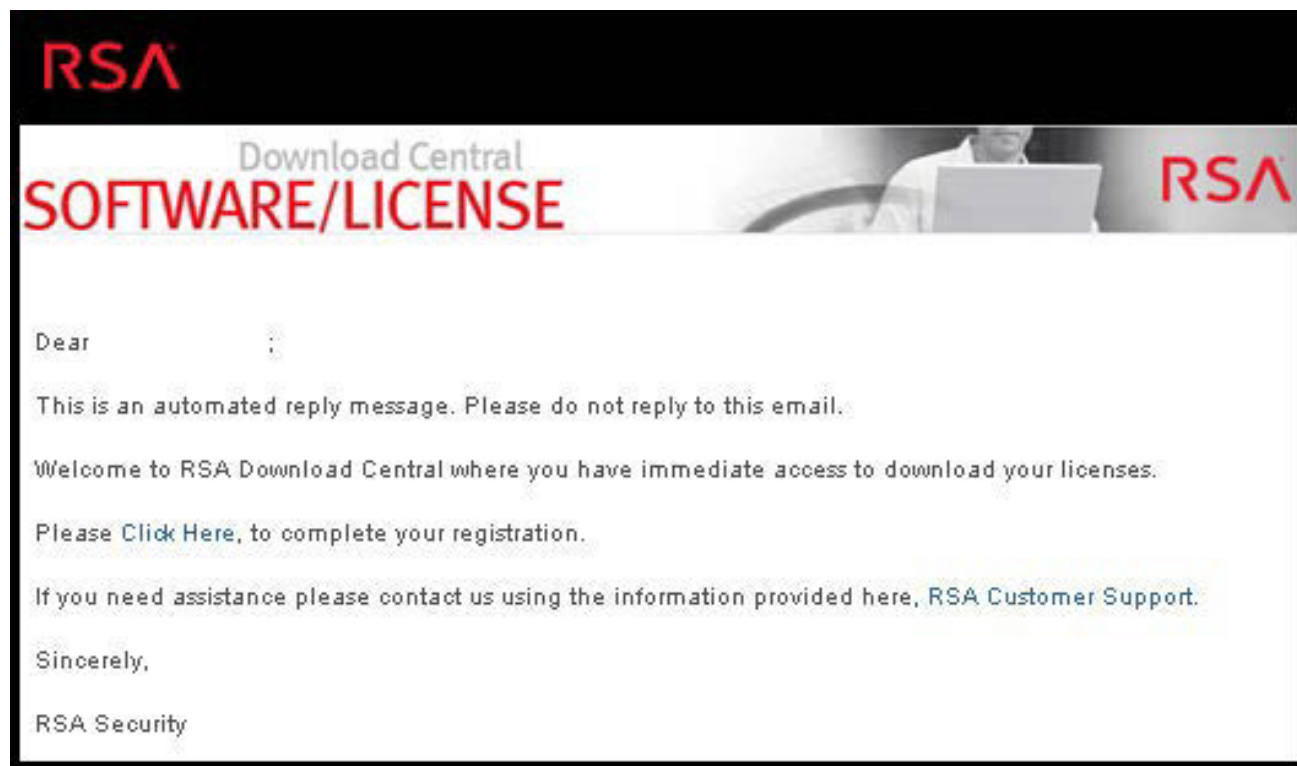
RSA

Download Central
SOFTWARE/LICENSE

RSA

Dear ;

This is an automated reply message. Please do not reply to this email.

Welcome to RSA Download Central where you have immediate access to download your licenses.

Please Click Here, to complete your registration.

If you need assistance please contact us using the information provided here, RSA Customer Support.

Sincerely,

RSA Security